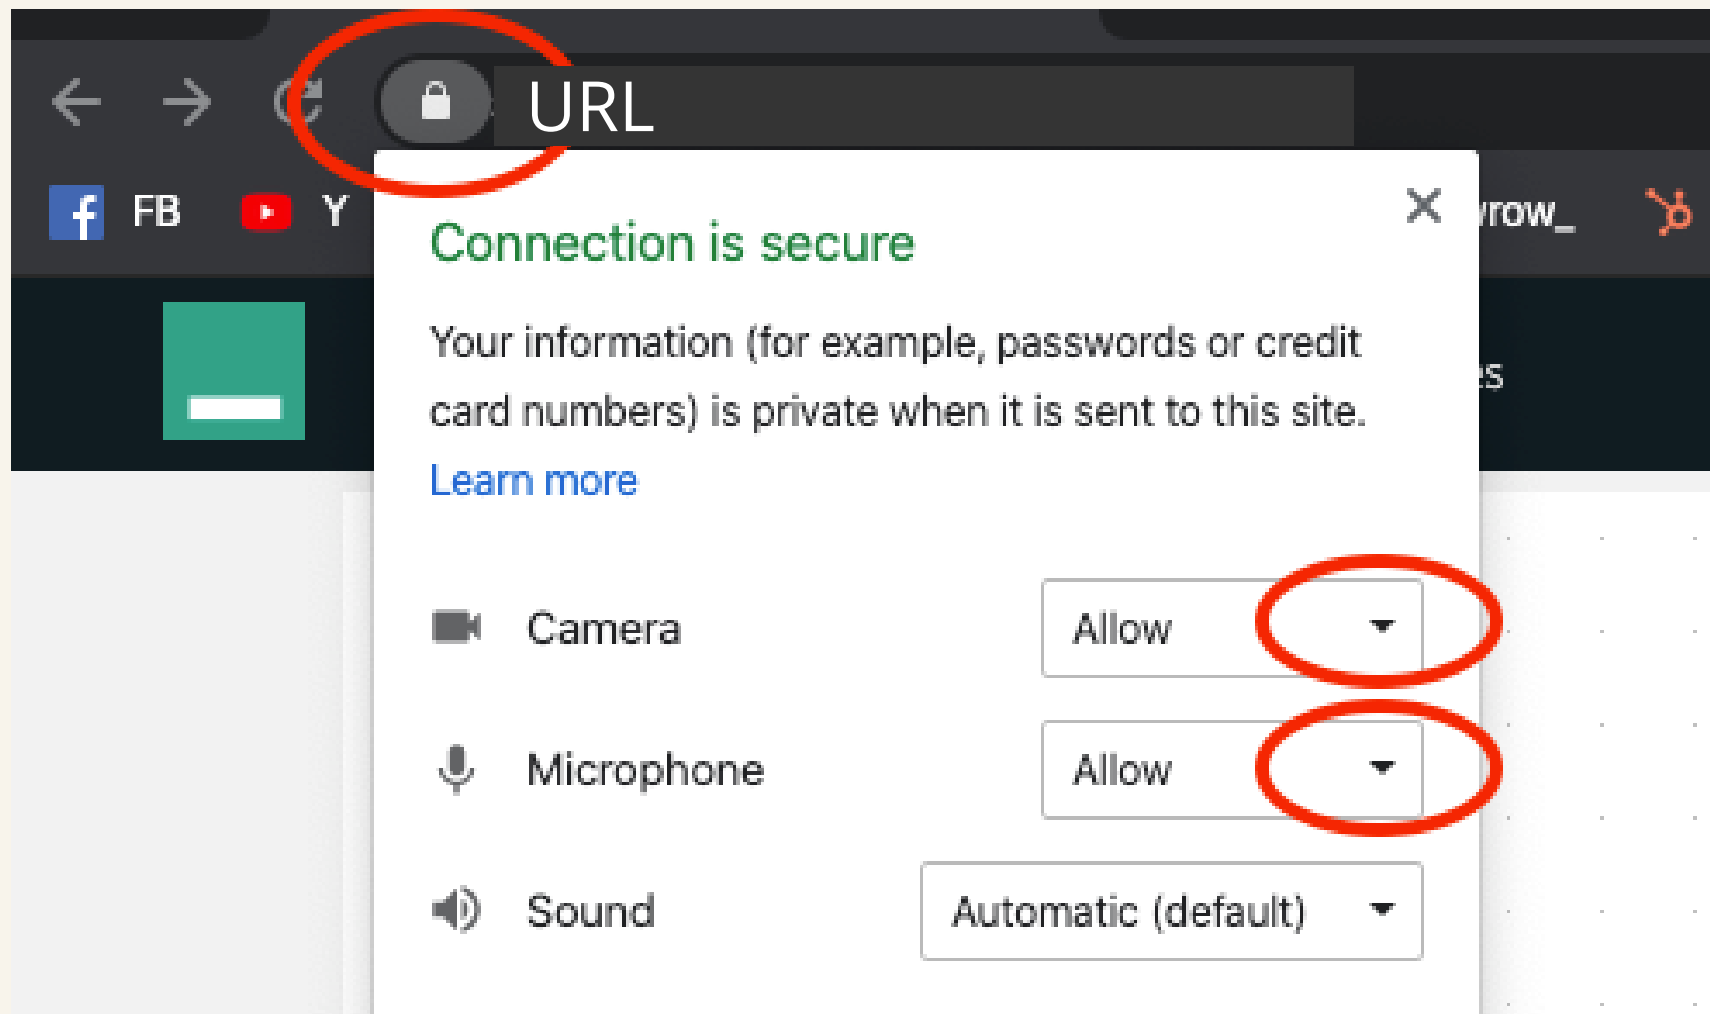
URL

FB Y

row_

Connection is secure

Your information (for example, passwords or credit card numbers) is private when it is sent to this site.

Learn more

Camera Allow

Microphone Allow

Sound Automatic (default)